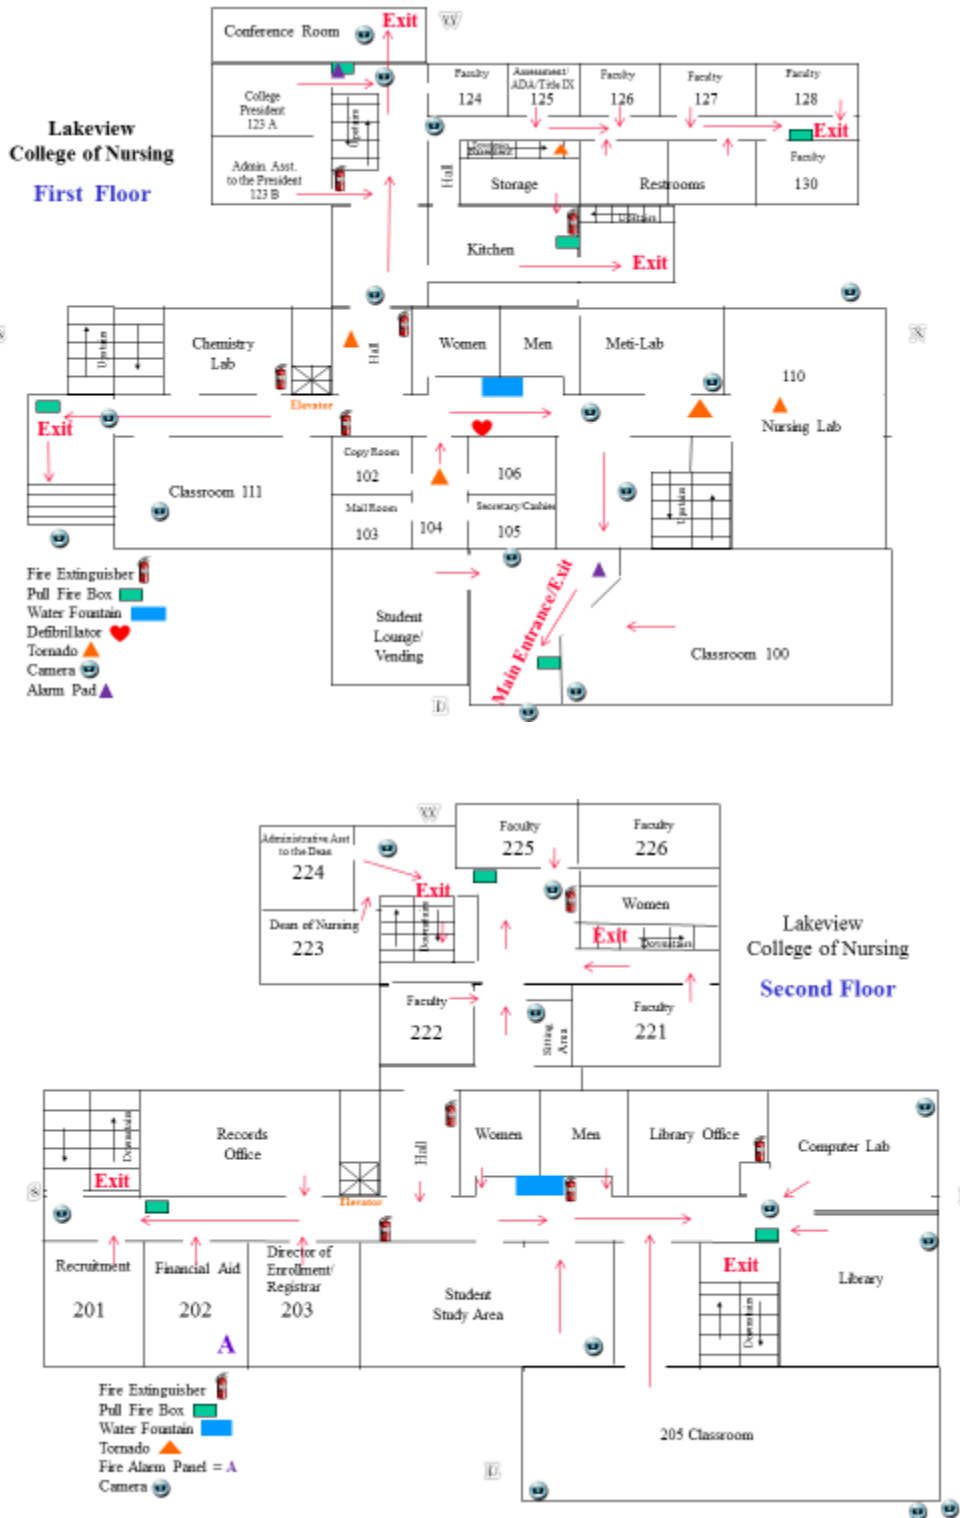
Lakeview College of Nursing

First Floor

Conference Room
Exit
W
College President 123 A
Admin. Asst. to the President 123 B
Upstairs
Hall
Faculty 124
Assessment/ ADA/Title IX 125
Faculty 126
Faculty 127
Faculty 128
Exit
Faculty 130
Storage
Restrooms
Kitchen
Exit
Upstairs
Chemistry Lab
Elevator
Hall
Women
Men
Meti-Lab
110
Nursing Lab
E
Exit
Classroom 111
Copy Room 102
Mail Room 103
104
106
Secretary/Cashier 105
Upstairs
Student Lounge/ Vending
Main Entrance/Exit
Classroom 100
D

Fire Extinguisher
Pull Fire Box
Water Fountain
Defibrillator
Tornado
Camera
Alarm Pad

W
Administrative Asst to the Dean 224
Dean of Nursing 223
Exit
Downstairs
Faculty 225
Faculty 226
Women
Exit
Downstairs
Faculty 222
Sitting Area
Faculty 221

Lakeview College of Nursing
Second Floor

Downstairs
Exit
Records Office
Elevator
Hall
Women
Men
Library Office
Computer Lab
Recruitment 201
Financial Aid 202
A
Director of Enrollment/ Registrar 203
Student Study Area
Exit
Downstairs
Library
205 Classroom
E

Fire Extinguisher
Pull Fire Box
Water Fountain
Tornado
Fire Alarm Panel = A
Camera